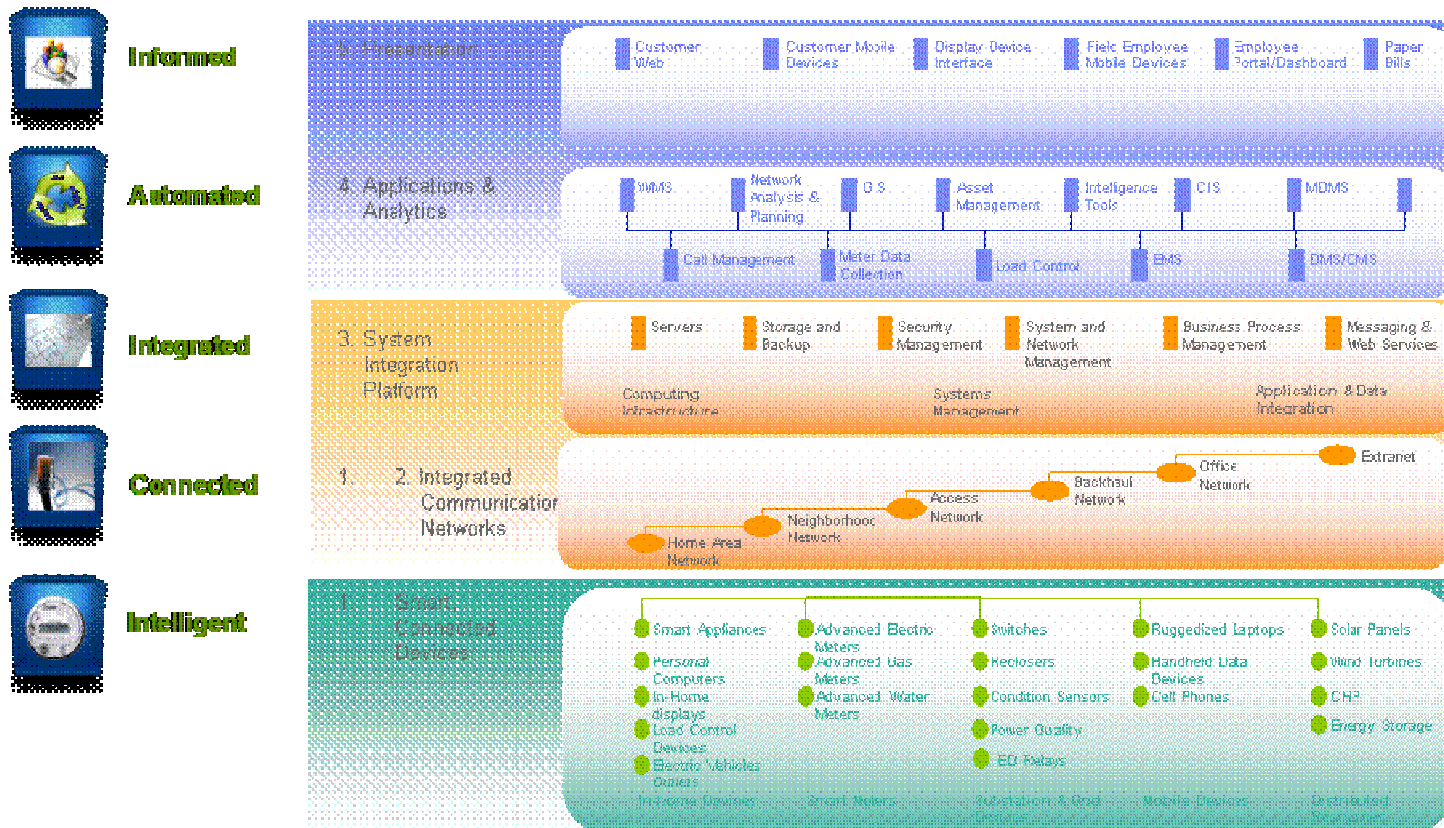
Informed

Automated

Integrated

Connected

Intelligent

5. Presentation

Customer Web
Customer Mobile Devices
Display Device Interface
Field Employee Mobile Devices
Employee Portal/Dashboard
Paper Bills

4. Applications & Analytics

WMS
Network Analysis & Planning
GIS
Asset Management
Intelligence Tools
CIS
MDMS
Call Management
Meter Data Collection
Load Control
EMS
DMS/OMS

3. System Integration Platform

Servers
Storage and Backup
Security Management
System and Network Management
Business Process Management
Messaging & Web Services
Computing Infrastructure
Systems Management
Application & Data Integration

1. 2. Integrated Communication Networks

Extranet
Office Network
Backhaul Network
Access Network
Neighborhood Network
Home Area Network

1. Smart Connected Devices

Smart Appliances
Personal Computers
In-Home displays
Load Control Devices
Electric Vehicles Owners
Advanced Electric Meters
Advanced Gas Meters
Advanced Water Meters
Switches
Reclosers
Condition Sensors
Power Quality
IED Relays
Ruggedized Laptops
Handheld Data Devices
Cell Phones
Solar Panels
Wind Turbines
CHP
Energy Storage
In-Home Devices
Smart Meters
Substation & Grid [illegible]
Mobile Devices
Distributed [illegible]